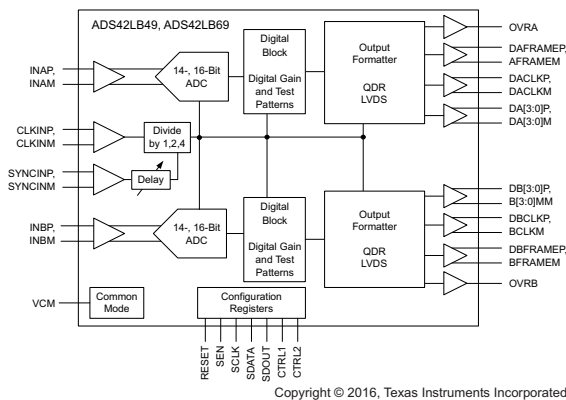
ADS42LB49, ADS42LB69

INAP,
INAM

14-, 16-Bit
ADC

Digital
Block

Digital Gain
and Test
Patterns

Output
Formatter

QDR
LVDS

OVRA

DAFRAMEP,
AFRAMEM

DACLKP,
DACLKM

DA[3:0]P,
DA[3:0]M

CLKINP,
CLKINM

Divide
by 1,2,4

SYNCINP,
SYNCINM

Delay

INBP,
INBM

14-, 16-Bit
ADC

Digital
Block

Digital Gain
and Test
Patterns

Output
Formatter

QDR
LVDS

DB[3:0]P,
B[3:0]MM

DBCLKP,
BCLKM

DBFRAMEP,
BFRAMEM

OVRB

VCM

Common
Mode

Configuration
Registers

RESET
SEN
SCLK
SDATA
SDOUT
CTRL1
CTRL2

Copyright © 2016, Texas Instruments Incorporated